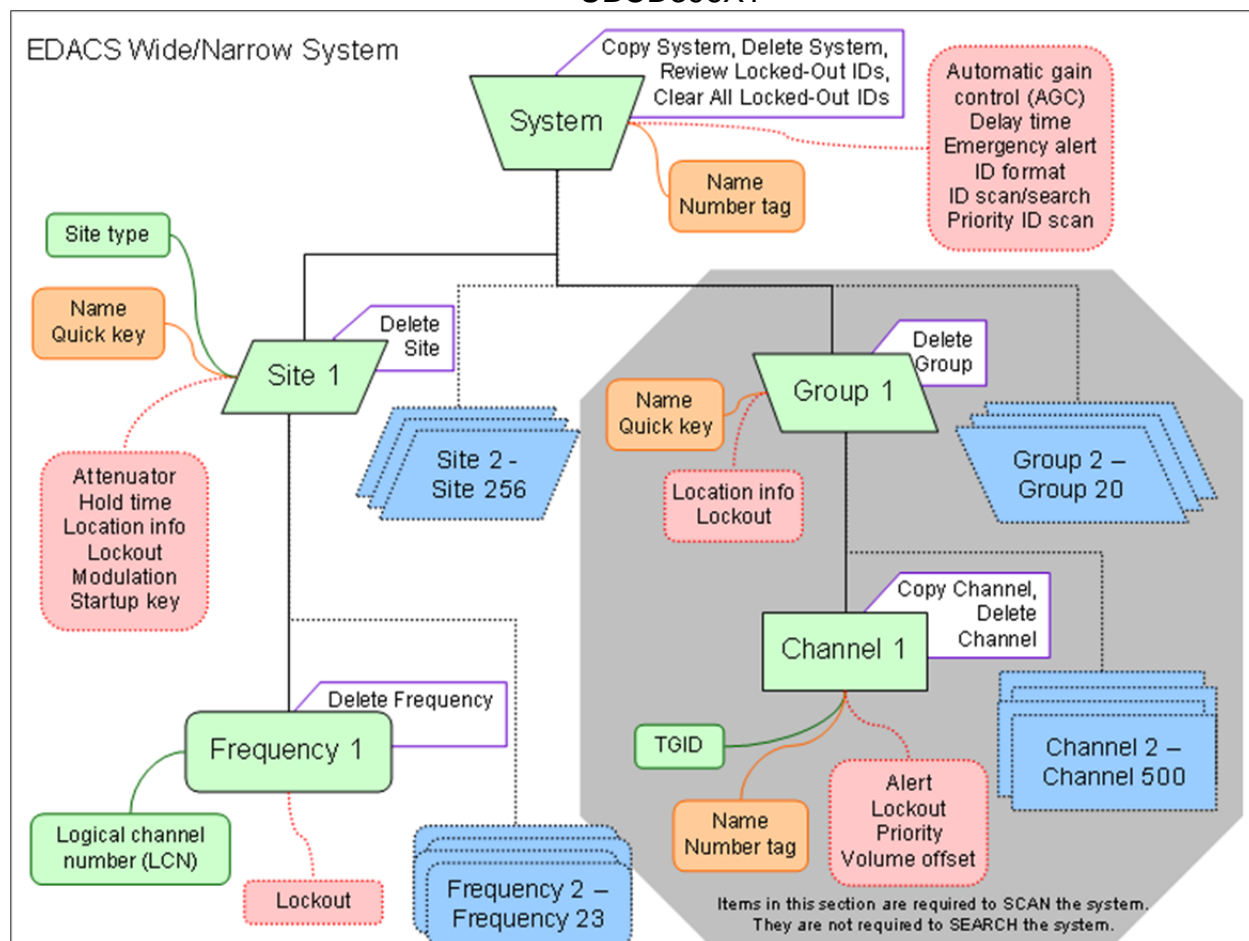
EDACS Wide/Narrow System

Copy System, Delete System, Review Locked-Out IDs, Clear All Locked-Out IDs

System

Automatic gain control (AGC)
Delay time
Emergency alert
ID format
ID scan/search
Priority ID scan

Name
Number tag

Site type

Name
Quick key

Delete Site

Site 1

Site 2 - Site 256

Attenuator
Hold time
Location info
Lockout
Modulation
Startup key

Delete Group

Name
Quick key

Group 1

Group 2 – Group 20

Location info
Lockout

Copy Channel, Delete Channel

Channel 1

Channel 2 – Channel 500

Delete Frequency

Frequency 1

TGID

Alert
Lockout
Priority
Volume offset

Name
Number tag

Logical channel number (LCN)

Lockout

Frequency 2 – Frequency 23

Items in this section are required to SCAN the system. They are not required to SEARCH the system.